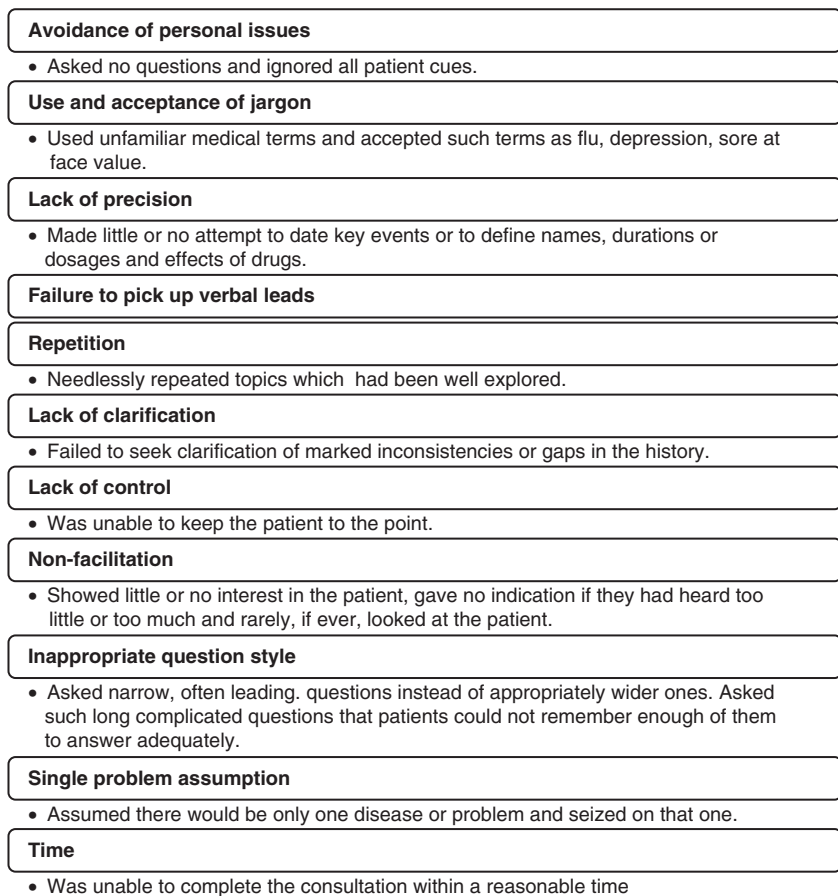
**Avoidance of personal issues**

• Asked no questions and ignored all patient cues.

**Use and acceptance of jargon**

• Used unfamiliar medical terms and accepted such terms as flu, depression, sore at face value.

**Lack of precision**

• Made little or no attempt to date key events or to define names, durations or dosages and effects of drugs.

**Failure to pick up verbal leads**

**Repetition**

• Needlessly repeated topics which had been well explored.

**Lack of clarification**

• Failed to seek clarification of marked inconsistencies or gaps in the history.

**Lack of control**

• Was unable to keep the patient to the point.

**Non-facilitation**

• Showed little or no interest in the patient, gave no indication if they had heard too little or too much and rarely, if ever, looked at the patient.

**Inappropriate question style**

• Asked narrow, often leading. questions instead of appropriately wider ones. Asked such long complicated questions that patients could not remember enough of them to answer adequately.

**Single problem assumption**

• Assumed there would be only one disease or problem and seized on that one.

**Time**

• Was unable to complete the consultation within a reasonable time